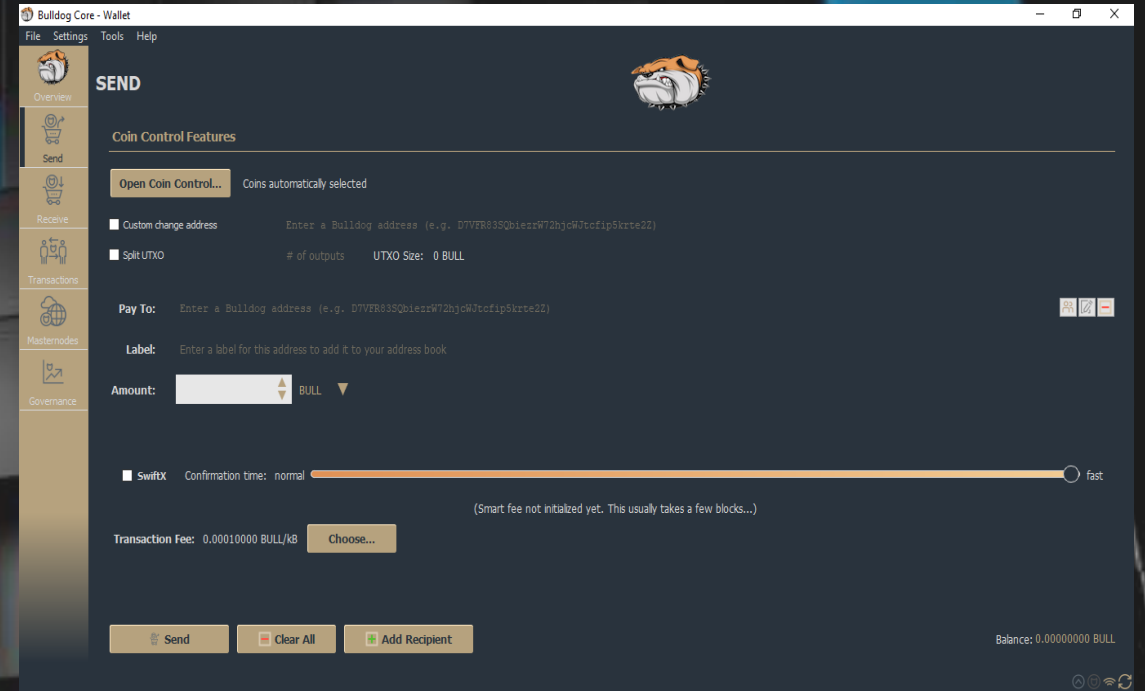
Bulldog Core - Wallet

File Settings Tools Help

Overview

Send

Receive

Transactions

Masternodes

Governance

SEND

Coin Control Features

Open Coin Control... Coins automatically selected

Custom change address Enter a Bulldog address (e.g. D7VFR83SQbiezrW72hjcWJtcfip5krte2Z)

Split UTXO # of outputs UTXO Size: 0 BULL

Pay To: Enter a Bulldog address (e.g. D7VFR83SQbiezrW72hjcWJtcfip5krte2Z)

Label: Enter a label for this address to add it to your address book

Amount: BULL

SwiftX Confirmation time: normal fast

(Smart fee not initialized yet. This usually takes a few blocks...)

Transaction Fee: 0.00010000 BULL/kB Choose...

Send Clear All Add Recipient

Balance: 0.00000000 BULL